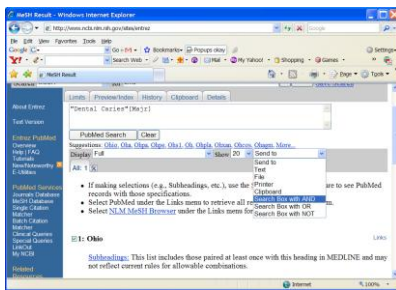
MeSH Result - Windows Internet Explorer

http://www.ncbi.nlm.nih.gov/sites/entrez

Google

File Edit View Favorites Tools Help

Google G- Go Bookmarks Popups okay Settings

Y! Search Web Mail My Yahoo! Shopping Games

MeSH Result

Page Tools

Limits Preview/Index History Clipboard Details

"Dental Caries"[Majr]

PubMed Search Clear

Suggestions: Ohio, Ola, Olpa, Olpc, Ols1, Ol, Olpla, Olpac, Olcos, Olagm, More...

Display Full Show 20 Send to

All: 1

About Entrez

Text Version

Entrez PubMed
Overview
Help | FAQ
Tutorials
New/Noteworthy
E-Utilities

PubMed Services
Journals Database
MeSH Database
Single Citation Matcher
Batch Citation Matcher
Clinical Queries
Special Queries
LinkOut
My NCBI

Related

• If making selections (e.g., Subheadings, etc.), use the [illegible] are to see PubMed records with those specifications.
• Select PubMed under the Links menu to retrieve all re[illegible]
• Select NLM MeSH Browser under the Links menu for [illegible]

Send to
Text
File
Printer
Clipboard
Search Box with AND
Search Box with OR
Search Box with NOT

1: Ohio

Links

Subheadings: This list includes those paired at least once with this heading in MEDLINE and may not reflect current rules for allowable combinations.

Internet

100%